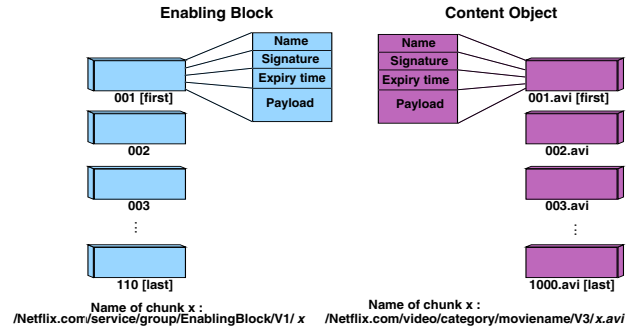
Enabling Block

Name
Signature
Expiry time
Payload

001 [first]

002

003

⋮

110 [last]

Name of chunk x :
/Netflix.com/service/group/EnablingBlock/V1/ *x*

Content Object

Name
Signature
Expiry time
Payload

001.avi [first]

002.avi

003.avi

⋮

1000.avi [last]

Name of chunk x :
/Netflix.com/video/category/moviename/V3/ *x.avi*